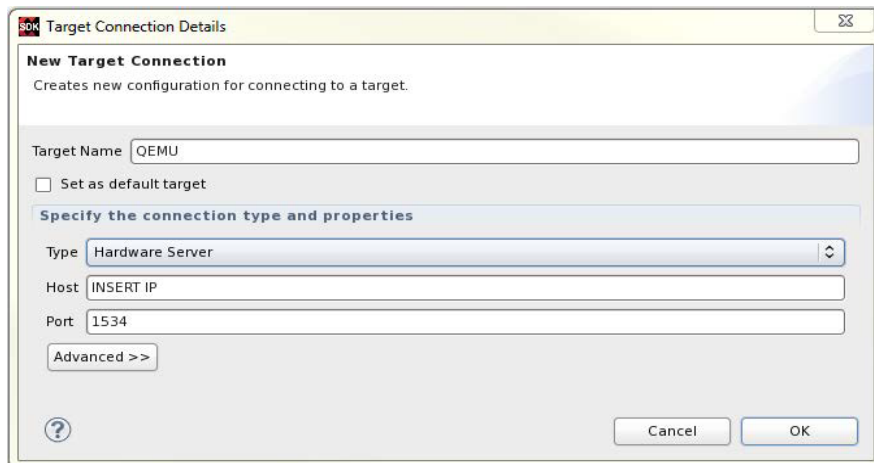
SDK Target Connection Details

New Target Connection
Creates new configuration for connecting to a target.

Target Name QEMU

Set as default target

Specify the connection type and properties

Type Hardware Server

Host INSERT IP

Port 1534

Advanced >>

?

Cancel OK